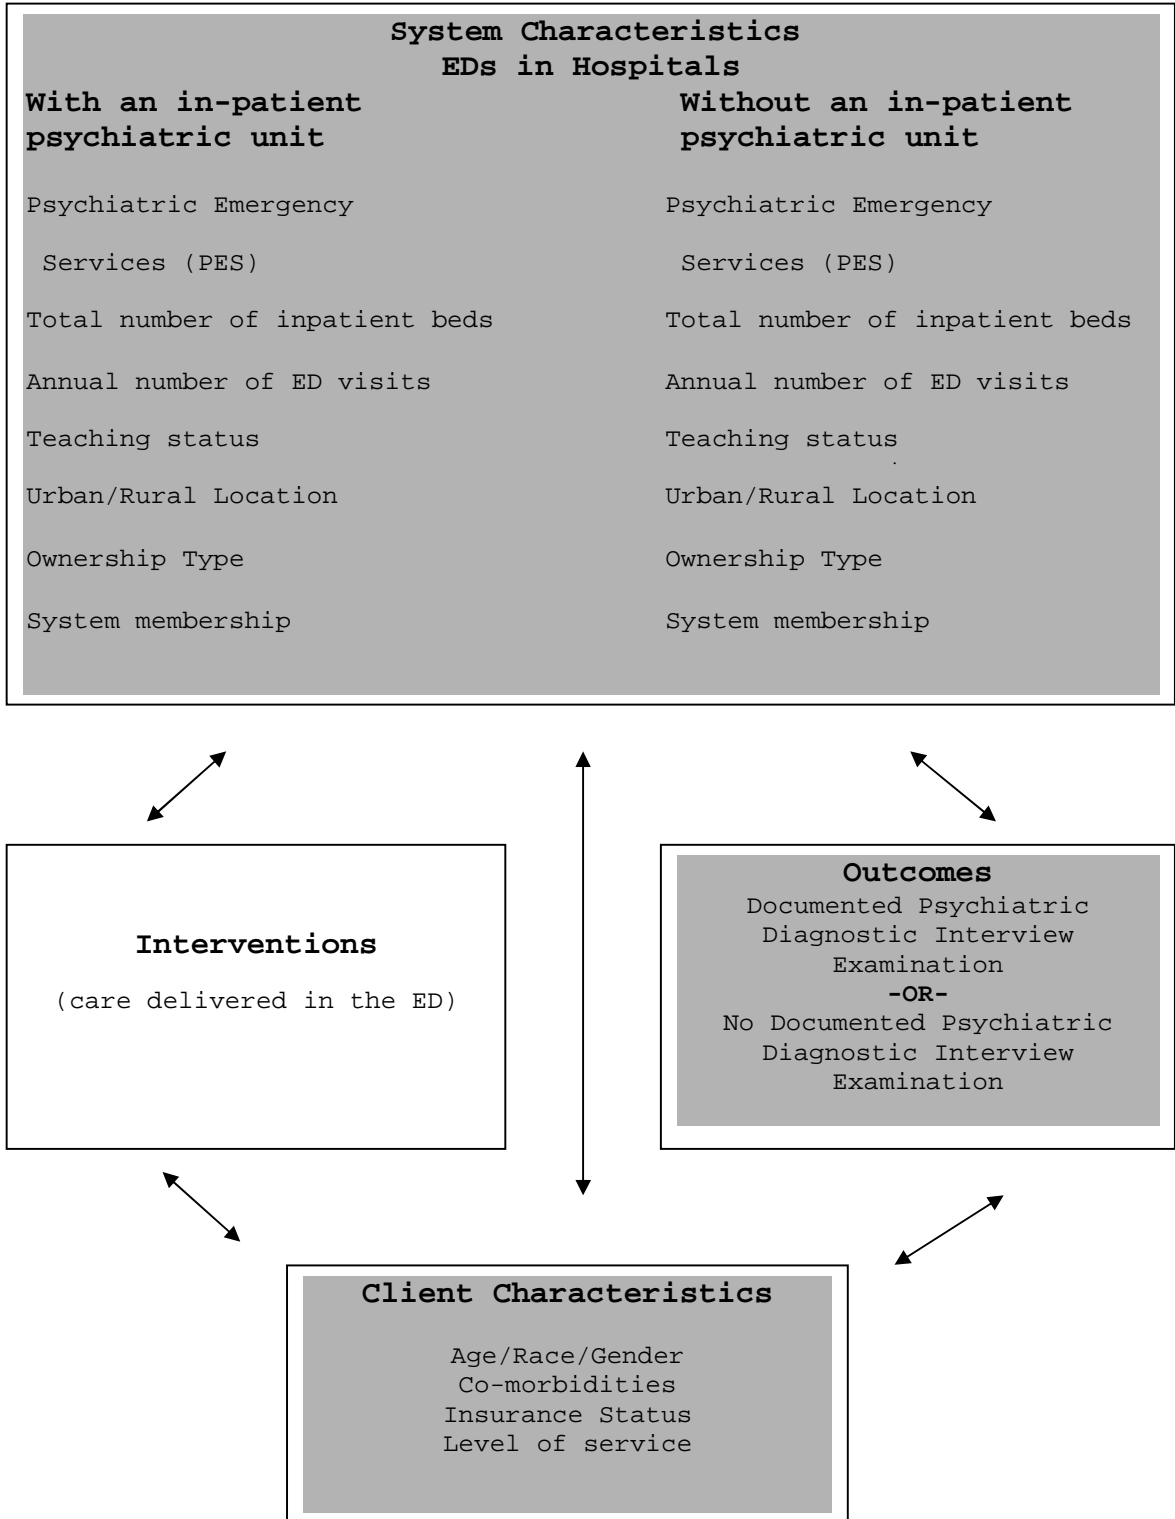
System Characteristics
EDs in Hospitals

With an in-patient psychiatric unit

Psychiatric Emergency Services (PES)

Total number of inpatient beds

Annual number of ED visits

Teaching status

Urban/Rural Location

Ownership Type

System membership

Without an in-patient psychiatric unit

Psychiatric Emergency Services (PES)

Total number of inpatient beds

Annual number of ED visits

Teaching status

Urban/Rural Location

Ownership Type

System membership

Interventions

(care delivered in the ED)

Outcomes
Documented Psychiatric Diagnostic Interview Examination
-OR-
No Documented Psychiatric Diagnostic Interview Examination

Client Characteristics

Age/Race/Gender
Co-morbidities
Insurance Status
Level of service